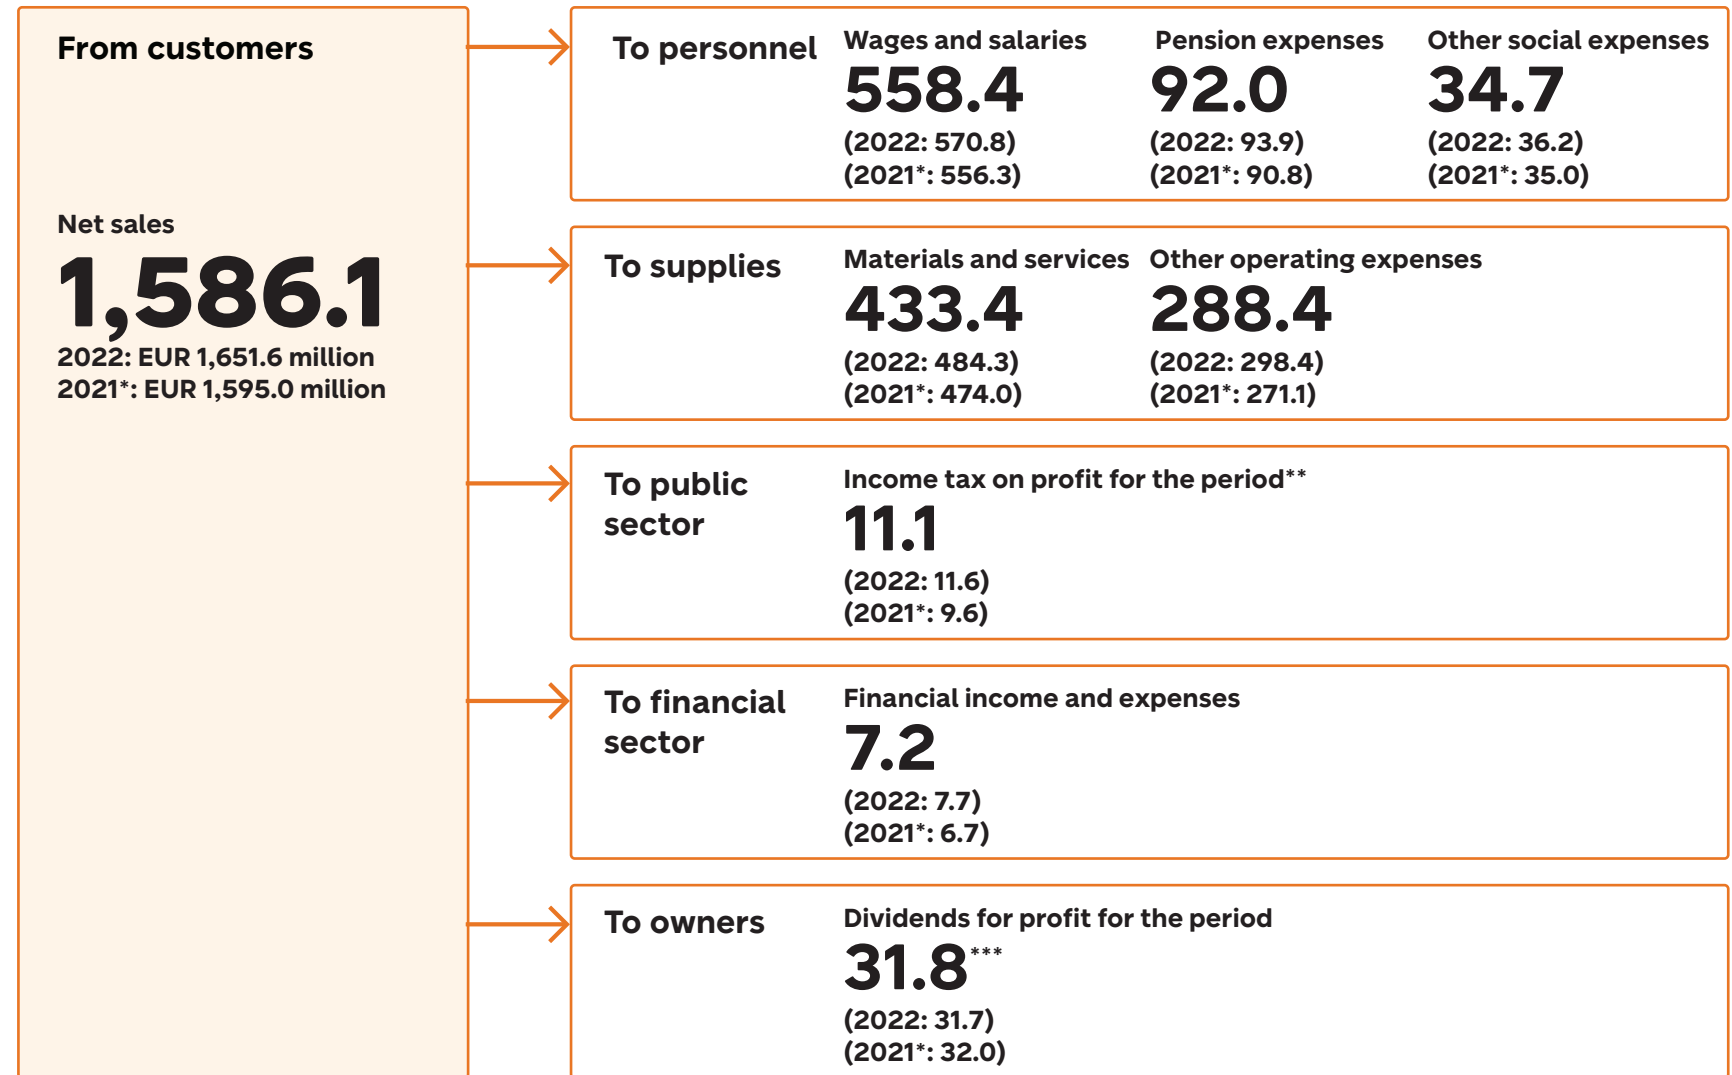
From customers

Net sales
1,586.1
2022: EUR 1,651.6 million
2021*: EUR 1,595.0 million

To personnel

Wages and salaries
558.4
(2022: 570.8)
(2021*: 556.3)

Pension expenses
92.0
(2022: 93.9)
(2021*: 90.8)

Other social expenses
34.7
(2022: 36.2)
(2021*: 35.0)

To supplies

Materials and services
433.4
(2022: 484.3)
(2021*: 474.0)

Other operating expenses
288.4
(2022: 298.4)
(2021*: 271.1)

To public sector

Income tax on profit for the period**
11.1
(2022: 11.6)
(2021*: 9.6)

To financial sector

Financial income and expenses
7.2
(2022: 7.7)
(2021*: 6.7)

To owners

Dividends for profit for the period
31.8***
(2022: 31.7)
(2021*: 32.0)